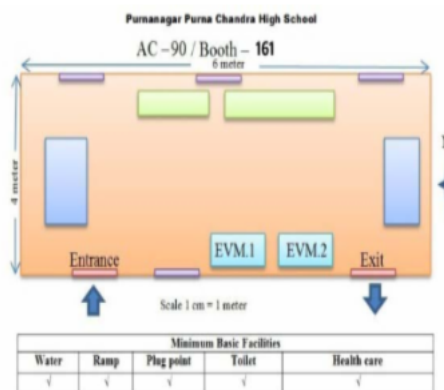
Purnanagar Purna Chandra High School

AC – 90 / Booth – 161

6 meter

4 meter

Entrance

EVM.1

EVM.2

Exit

Scale 1 cm = 1 meter

| Minimum Basic Facilities | | | | |
|---|---|---|---|---|
| Water | Ramp | Plug point | Toilet | Health care |
| √ | √ | √ | √ | √ |